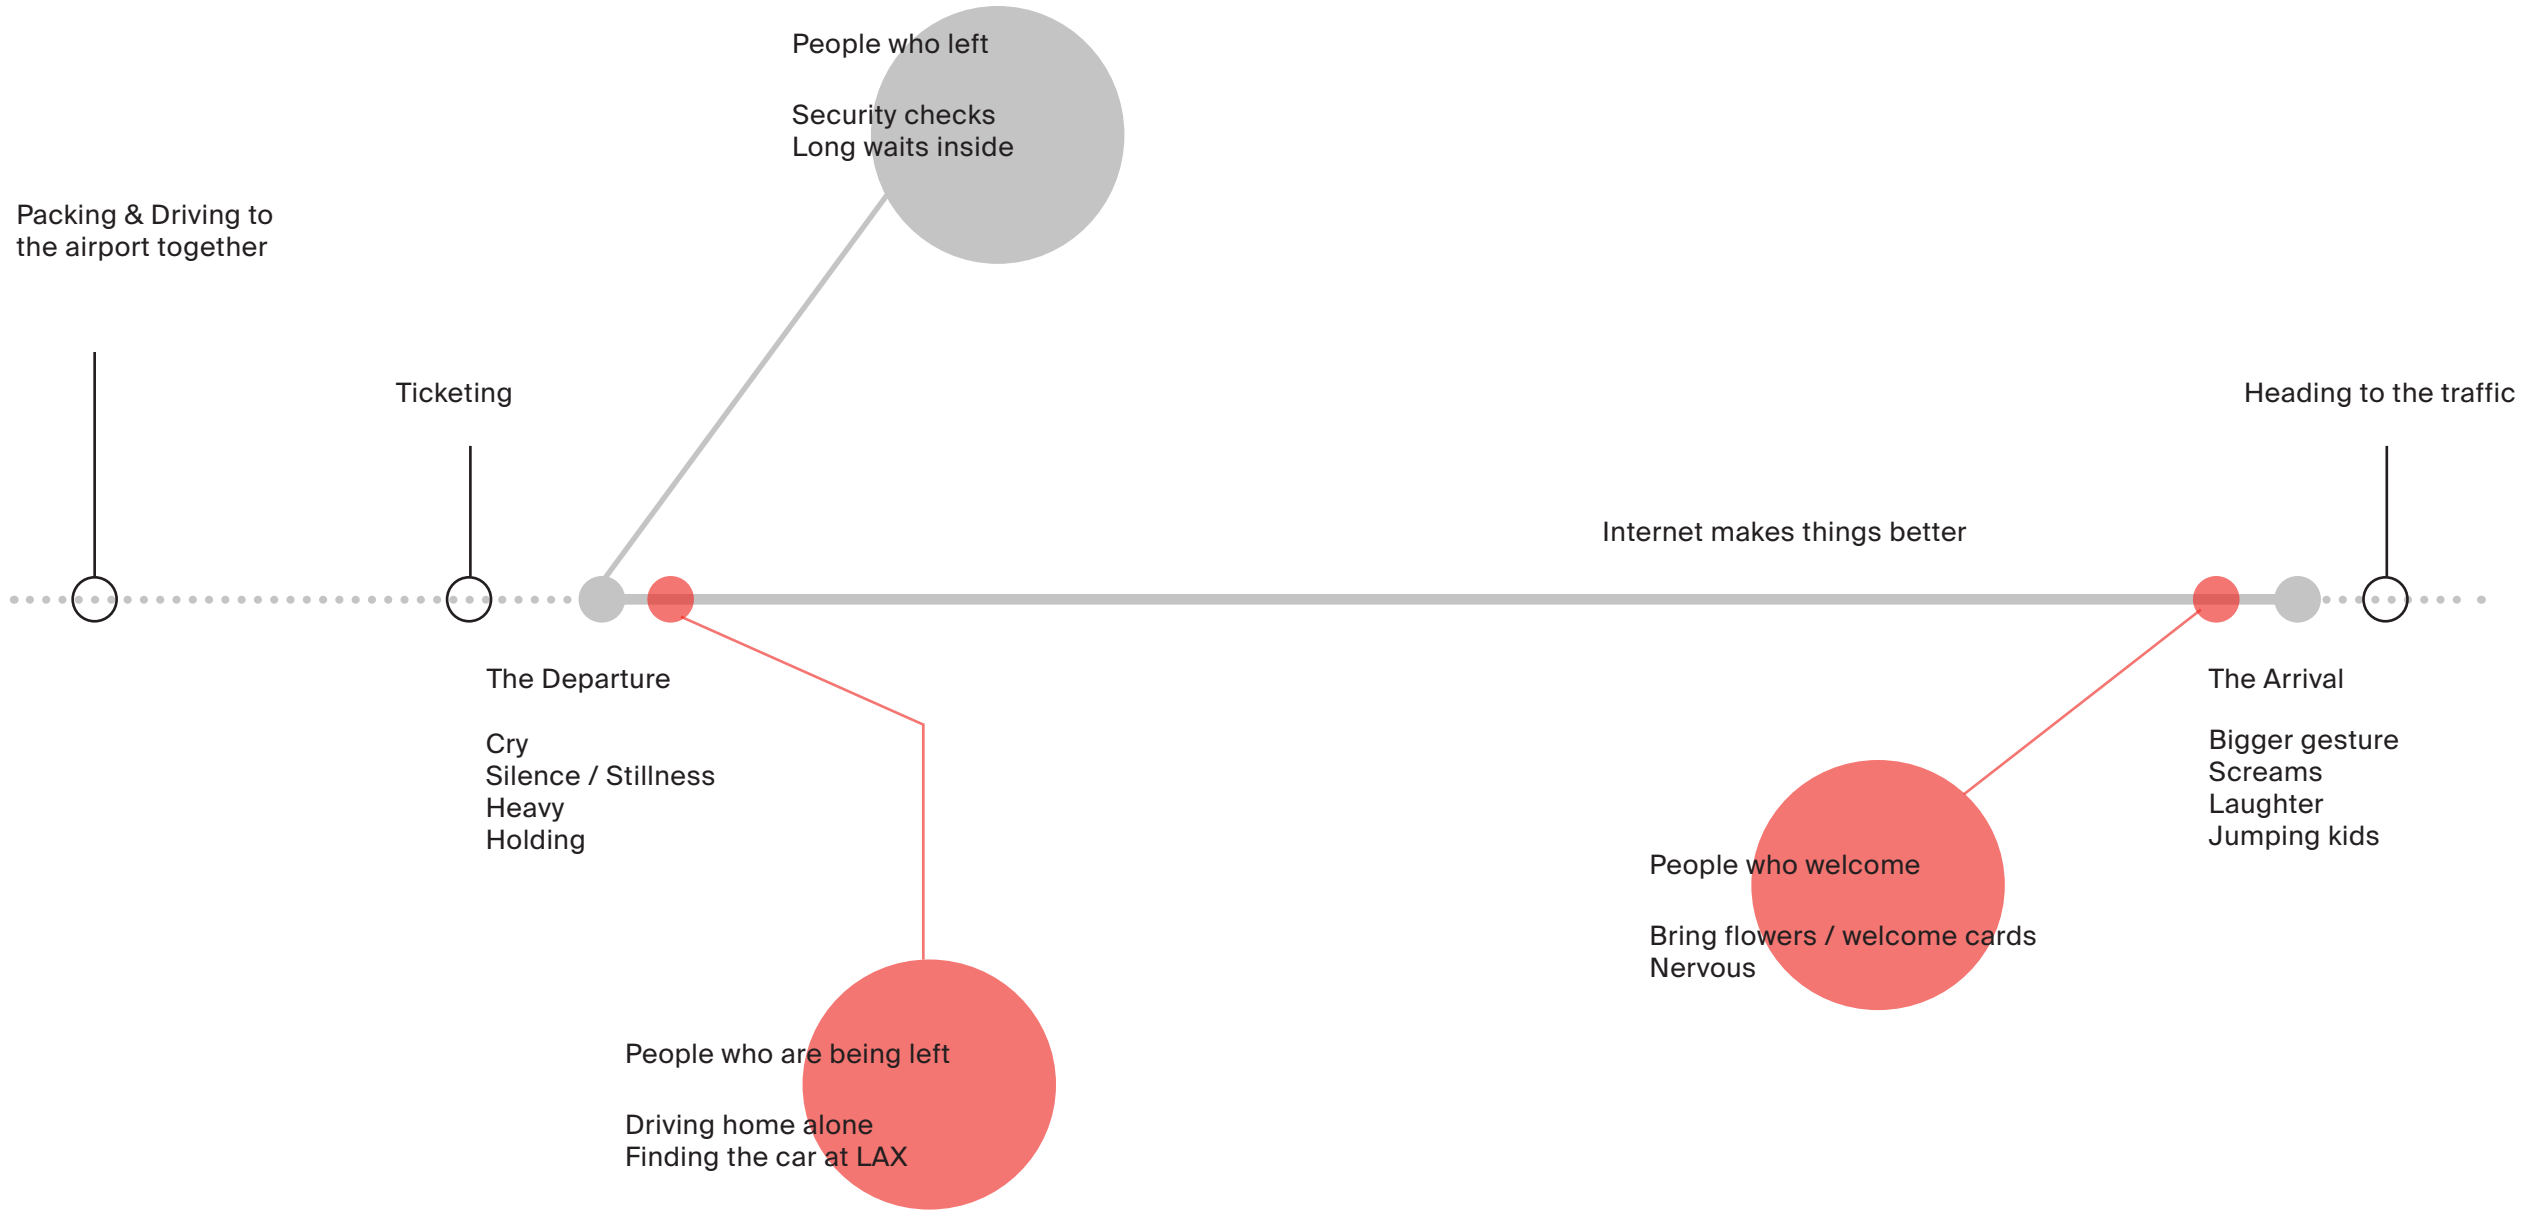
People who left

Security checks
Long waits inside

Packing & Driving to the airport together

Ticketing

Heading to the traffic

Internet makes things better

The Departure

Cry
Silence / Stillness
Heavy
Holding

The Arrival

Bigger gesture
Screams
Laughter
Jumping kids

People who welcome

Bring flowers / welcome cards
Nervous

People who are being left

Driving home alone
Finding the car at LAX